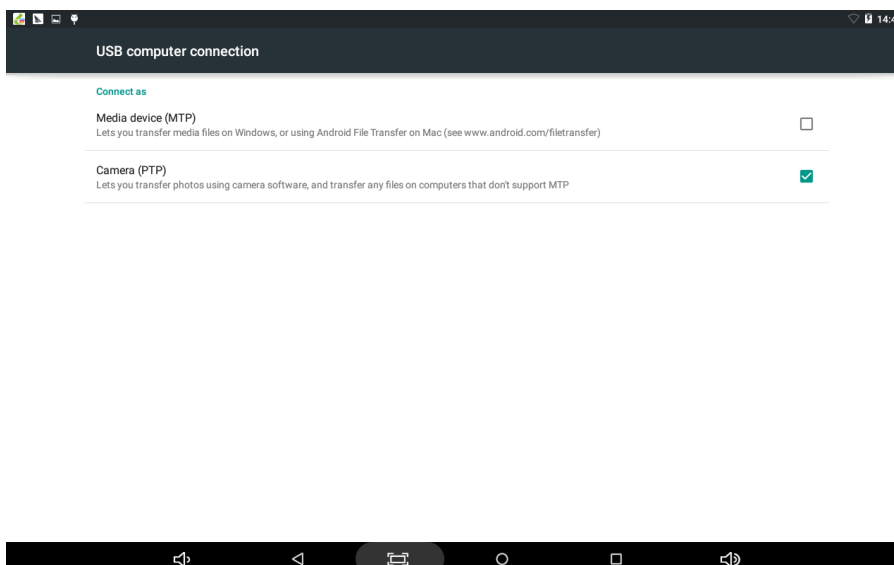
14:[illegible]

USB computer connection

Connect as

Media device (MTP)
Lets you transfer media files on Windows, or using Android File Transfer on Mac (see www.android.com/filetransfer)

Camera (PTP)
Lets you transfer photos using camera software, and transfer any files on computers that don't support MTP